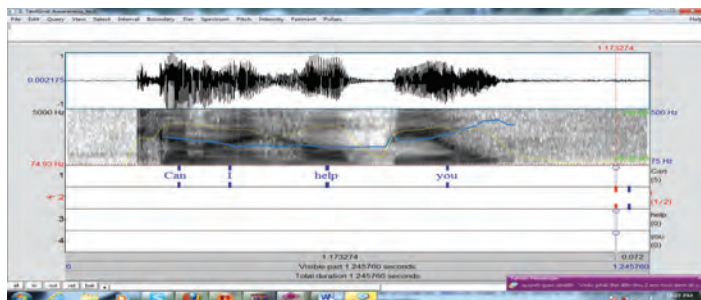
File Edit Query View Select Interval Boundary Tier Spectrum Pitch Intensity Formant Pulses

Help

1.173274

1

0.002175

-1

5000 Hz

500 Hz

74.93 Hz

75 Hz

1

Can

I

help

you

Can
(5)

2

(1/2)

3

help
(0)

4

you
(0)

1.173274

0.072

0

Visible part 1.245760 seconds

1.245760

Total duration 1.245760 seconds

all

in

out

sel

bak